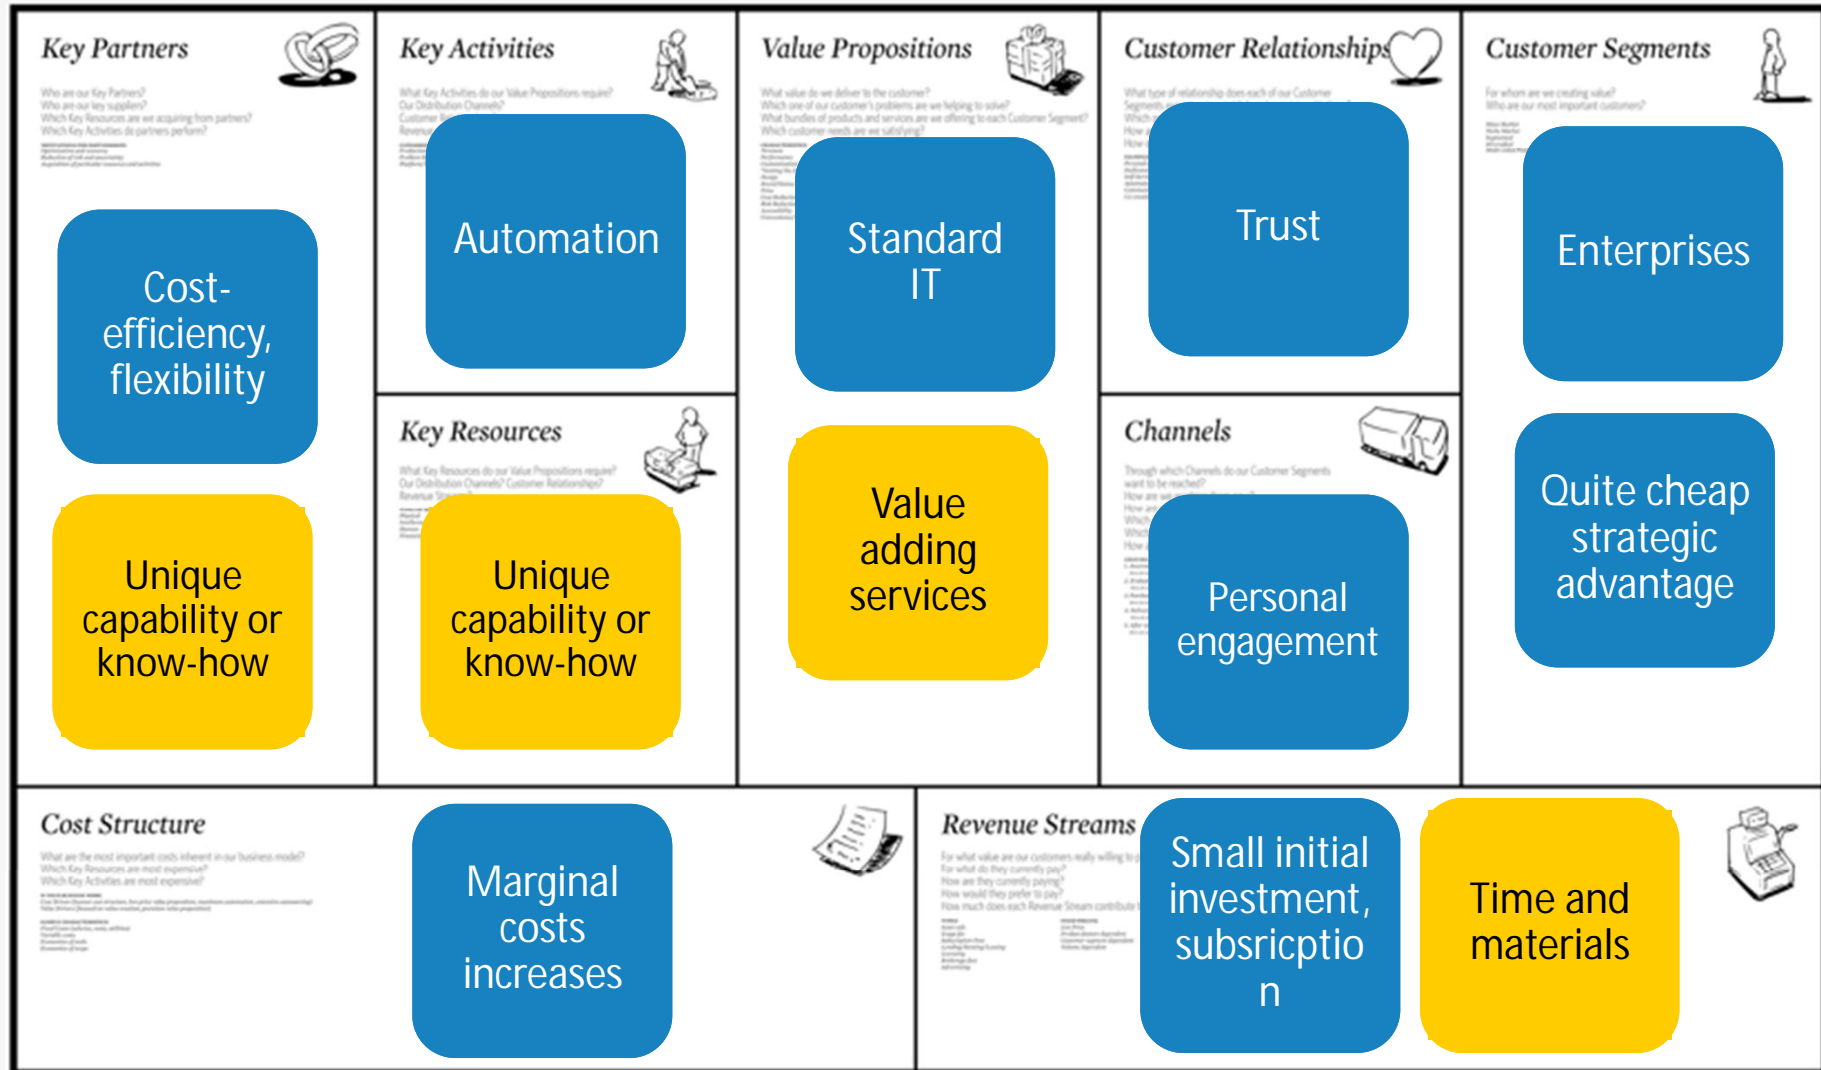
Key Partners

Who are our Key Partners?
Who are our key suppliers?
Which Key Resources are we acquiring from partners?
Which Key Activities do partners perform?

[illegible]

Cost-efficiency, flexibility

Unique capability or know-how

Key Activities

What Key Activities do our Value Propositions require?
Our Distribution Channels?
Customer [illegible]
Revenue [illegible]

Automation

Key Resources

What Key Resources do our Value Propositions require?
Our Distribution Channels? Customer Relationships?
Revenue Streams?

Unique capability or know-how

Value Propositions

What value do we deliver to the customer?
Which one of our customer's problems are we helping to solve?
What bundles of products and services are we offering to each Customer Segment?
Which customer needs are we satisfying?

Standard IT

Value adding services

Customer Relationships

What type of relationship does each of our Customer Segments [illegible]

Trust

Channels

Through which Channels do our Customer Segments want to be reached?
How are we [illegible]

Personal engagement

Customer Segments

For whom are we creating value?
Who are our most important customers?

Enterprises

Quite cheap strategic advantage

Cost Structure

What are the most important costs inherent in our business model?
Which Key Resources are most expensive?
Which Key Activities are most expensive?

Marginal costs increases

Revenue Streams

For what value are our customers really willing to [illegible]
For what do they currently pay?
How are they currently paying?
How would they prefer to pay?
How much does each Revenue Stream contribute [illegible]

Small initial investment, subsricption

Time and materials